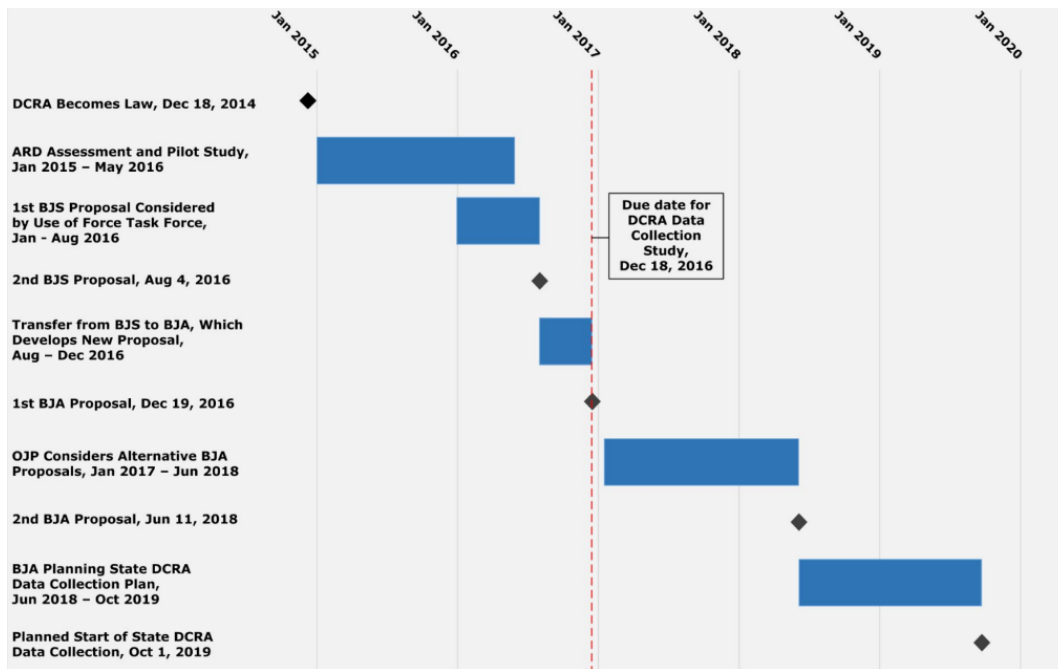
Jan 2015
Jan 2016
Jan 2017
Jan 2018
Jan 2019
Jan 2020

DCRA Becomes Law, Dec 18, 2014

ARD Assessment and Pilot Study, Jan 2015 – May 2016

1st BJS Proposal Considered by Use of Force Task Force, Jan - Aug 2016

Due date for DCRA Data Collection Study, Dec 18, 2016

2nd BJS Proposal, Aug 4, 2016

Transfer from BJS to BJA, Which Develops New Proposal, Aug – Dec 2016

1st BJA Proposal, Dec 19, 2016

OJP Considers Alternative BJA Proposals, Jan 2017 – Jun 2018

2nd BJA Proposal, Jun 11, 2018

BJA Planning State DCRA Data Collection Plan, Jun 2018 – Oct 2019

Planned Start of State DCRA Data Collection, Oct 1, 2019